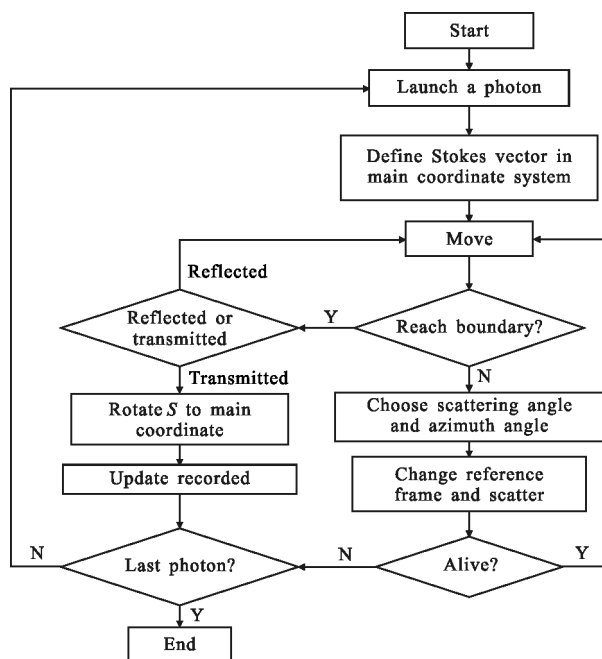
Start

Launch a photon

Define Stokes vector in main coordinate system

Move

Reflected

Reflected or transmitted

Y

Reach boundary?

Transmitted

N

Rotate $S$ to main coordinate

Choose scattering angle and azimuth angle

Update recorded

Change reference frame and scatter

N

Last photon?

N

Alive?

Y

Y

End